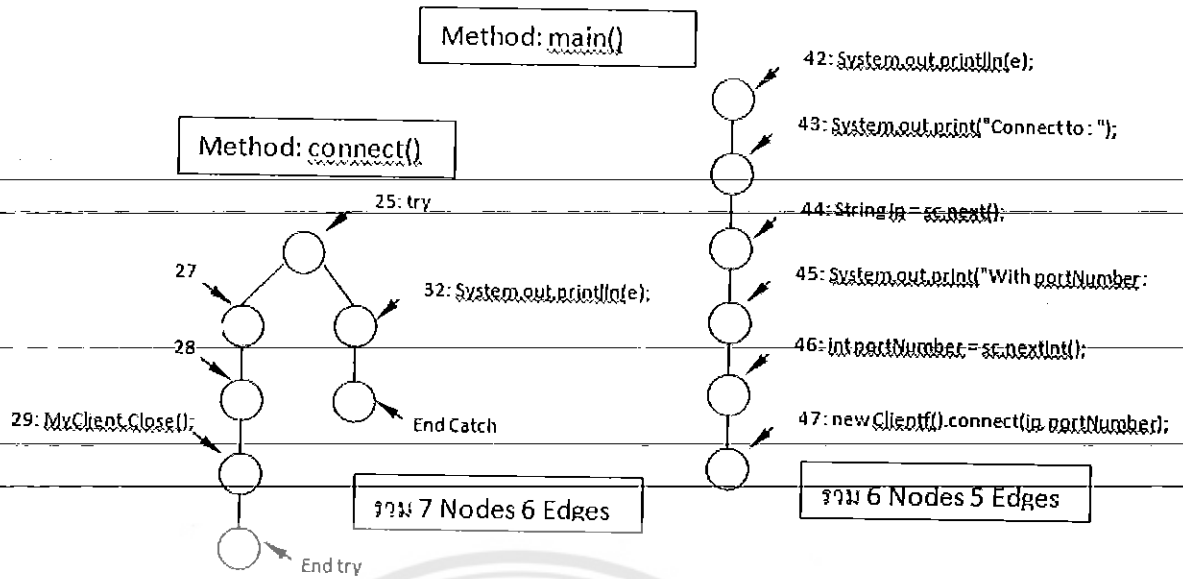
Method: main()

Method: connect()

25: try

27

28

29: MyClient.Close();

32: System.out.println(e);

End Catch

End try

รวม 7 Nodes 6 Edges

42: System.out.println(e);

43: System.out.print("Connect to : ");

44: String ip = sc.next();

45: System.out.print("With portNumber :

46: int portNumber = sc.nextInt();

47: new Clientf().connect(ip, portNumber);

รวม 6 Nodes 5 Edges